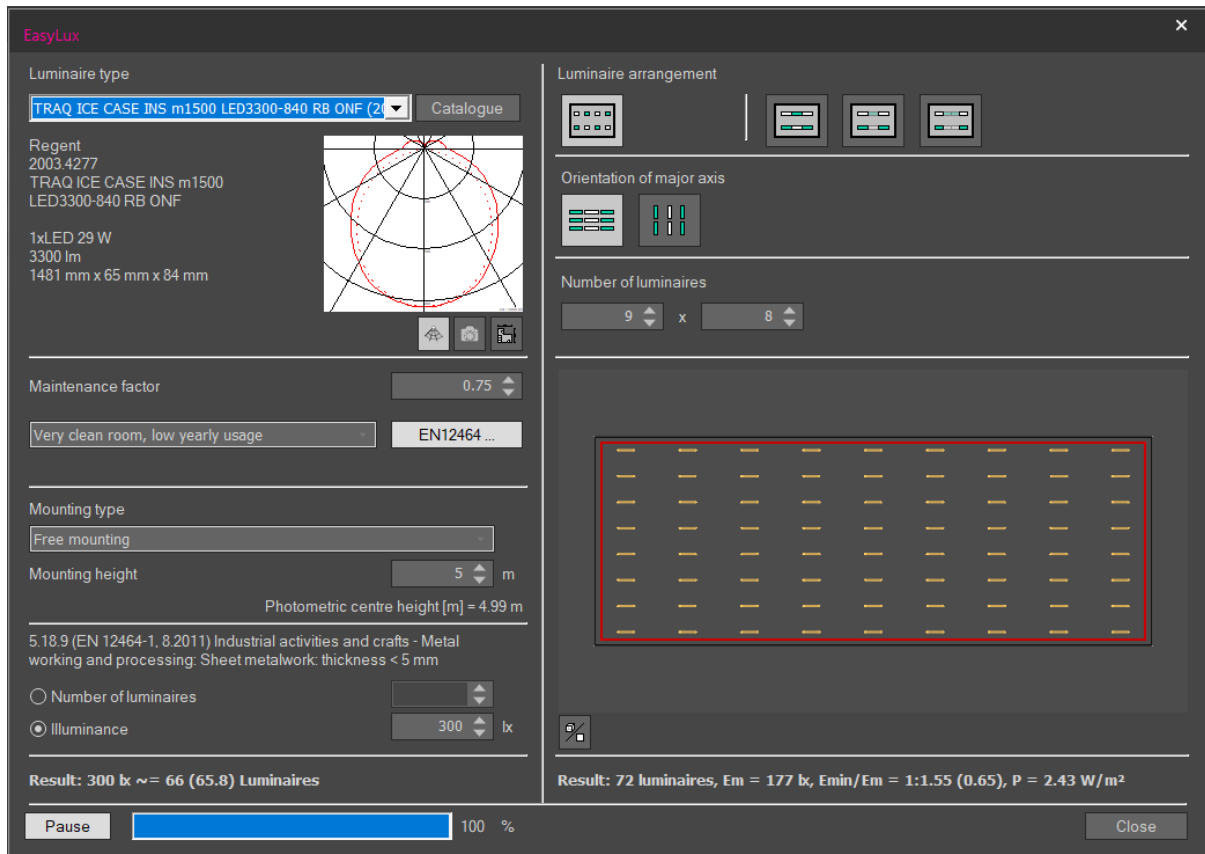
EasyLux

×

Luminaire type

TRAQ ICE CASE INS m1500 LED3300-840 RB ONF (2(

Catalogue

Regent
2003.4277
TRAQ ICE CASE INS m1500
LED3300-840 RB ONF

1xLED 29 W
3300 lm
1481 mm x 65 mm x 84 mm

Maintenance factor

0.75

Very clean room, low yearly usage

EN12464 ...

Mounting type

Free mounting

Mounting height

5

m

Photometric centre height [m] = 4.99 m

5.18.9 (EN 12464-1, 8.2011) Industrial activities and crafts - Metal working and processing: Sheet metalwork: thickness < 5 mm

Number of luminaires

Illuminance

300

lx

Result: 300 lx ~= 66 (65.8) Luminaires

Luminaire arrangement

Orientation of major axis

Number of luminaires

9

x

8

Result: 72 luminaires, Em = 177 lx, Emin/Em = 1:1.55 (0.65), P = 2.43 W/m²

Pause

100 %

Close